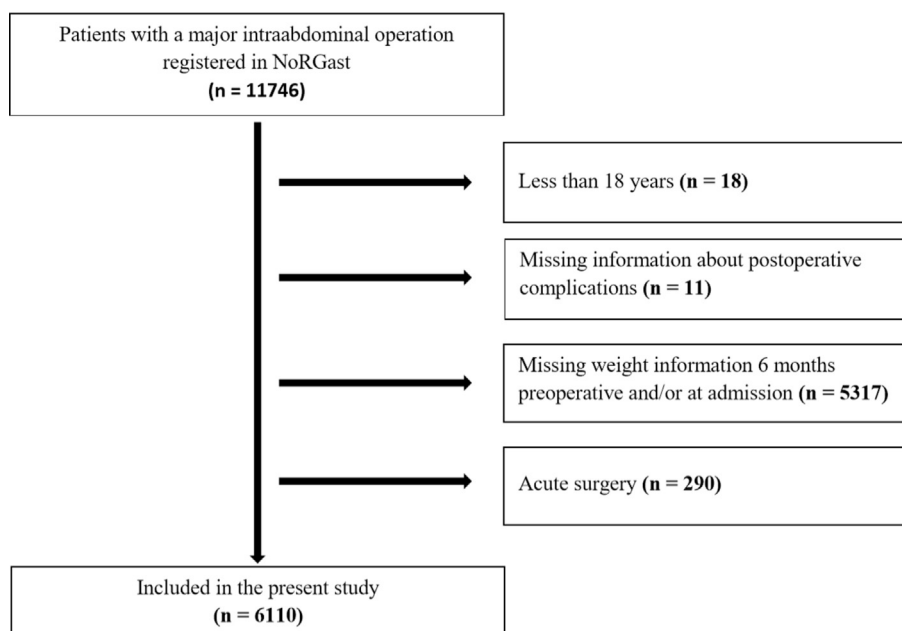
Patients with a major intraabdominal operation registered in NoRGast
(n = 11746)

Less than 18 years (n = 18)

Missing information about postoperative complications (n = 11)

Missing weight information 6 months preoperative and/or at admission (n = 5317)

Acute surgery (n = 290)

Included in the present study
(n = 6110)